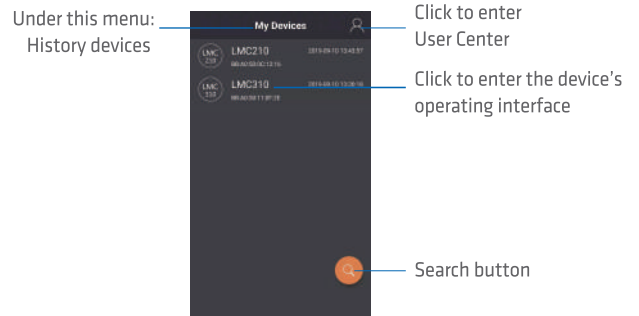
Under this menu:
History devices

My Devices

Click to enter
User Center

LMC 210 LMC210 2019-09-10 13:43:57
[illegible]

LMC 310 LMC310 2019-09-10 13:39:18
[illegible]

Click to enter the device's
operating interface

Search button